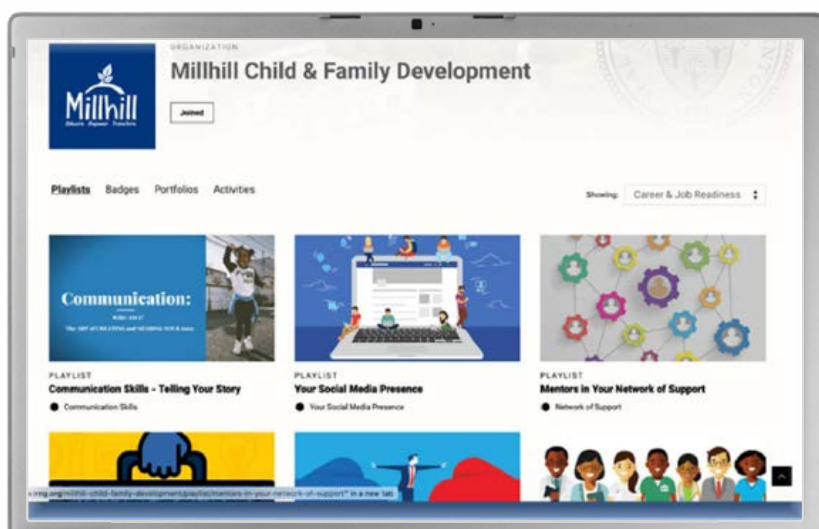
ORGANIZATION

Millhill Child & Family Development

Millhill

Educate Empower Transform

Joined

Playlists Badges Portfolios Activities

Showing: Career & Job Readiness

Communication:

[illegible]

PLAYLIST

Communication Skills - Telling Your Story

Communication Skills

PLAYLIST

Your Social Media Presence

Your Social Media Presence

PLAYLIST

Mentors in Your Network of Support

Network of Support

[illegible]ring.org/millhill-child-family-development/playlists/mentors-in-your-network-of-support" in a new tab